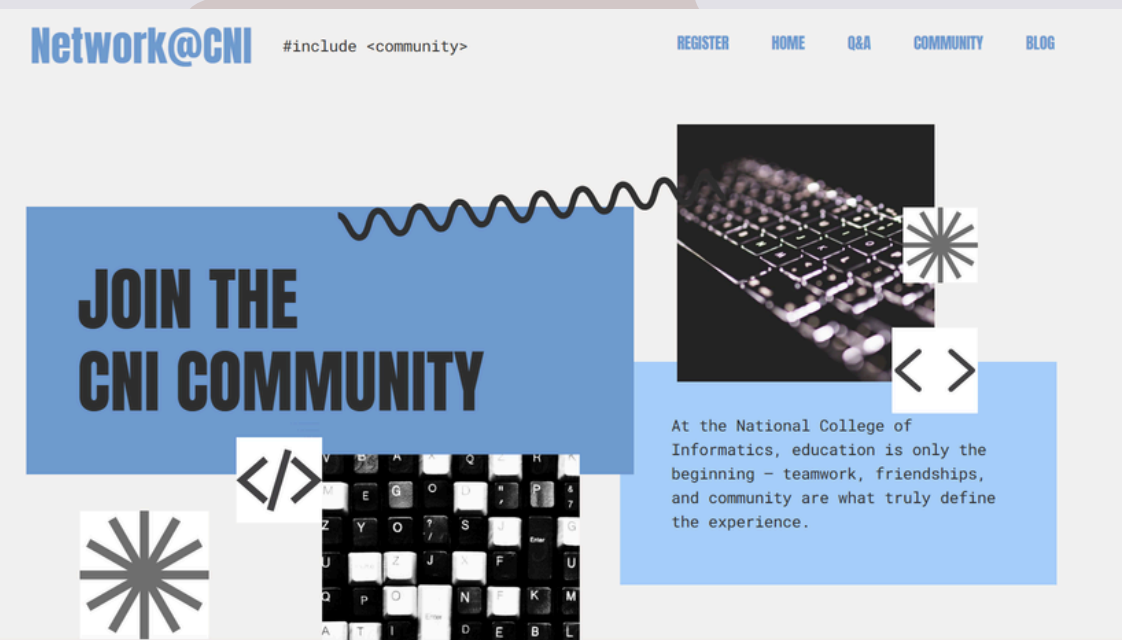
Network@CNI

#include <community>

REGISTER HOME Q&A COMMUNITY BLOG

JOIN THE CNI COMMUNITY

</>

< >

At the National College of Informatics, education is only the beginning — teamwork, friendships, and community are what truly define the experience.